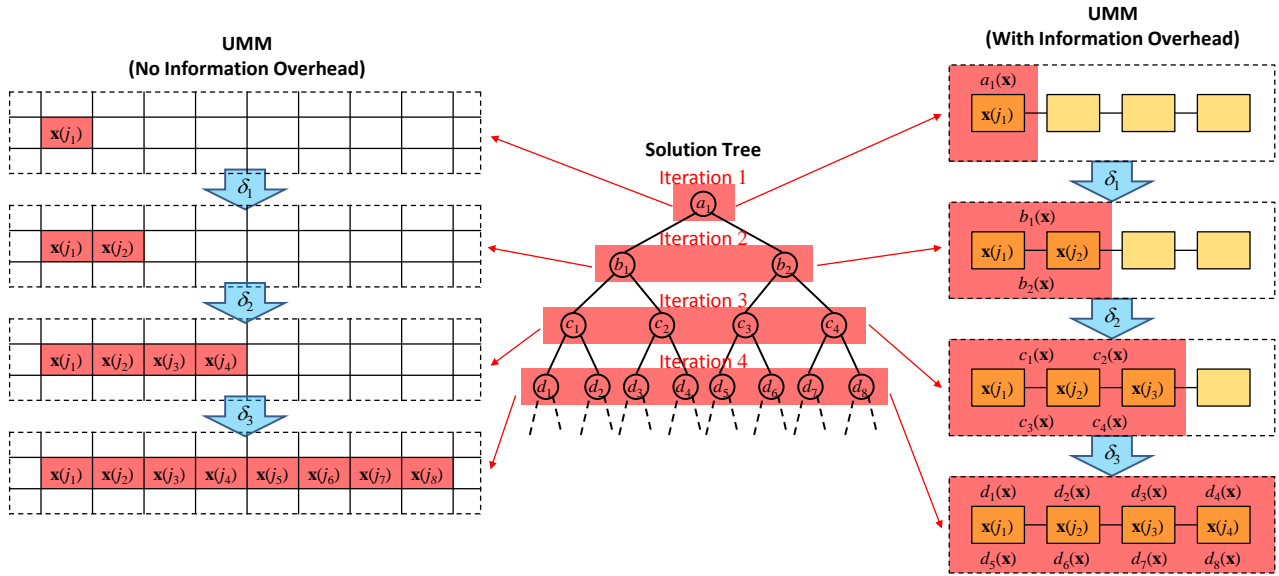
UMM
(No Information Overhead)

$\mathbf{x}(j_1)$

$\delta_1$

$\mathbf{x}(j_1)$ $\mathbf{x}(j_2)$

$\delta_2$

$\mathbf{x}(j_1)$ $\mathbf{x}(j_2)$ $\mathbf{x}(j_3)$ $\mathbf{x}(j_4)$

$\delta_3$

$\mathbf{x}(j_1)$ $\mathbf{x}(j_2)$ $\mathbf{x}(j_3)$ $\mathbf{x}(j_4)$ $\mathbf{x}(j_5)$ $\mathbf{x}(j_6)$ $\mathbf{x}(j_7)$ $\mathbf{x}(j_8)$

Solution Tree

Iteration 1

$a_1$

Iteration 2

$b_1$ $b_2$

Iteration 3

$c_1$ $c_2$ $c_3$ $c_4$

Iteration 4

$d_1$ $d_2$ $d_3$ $d_4$ $d_5$ $d_6$ $d_7$ $d_8$

UMM
(With Information Overhead)

$a_1(\mathbf{x})$

$\mathbf{x}(j_1)$

$\delta_1$

$b_1(\mathbf{x})$

$\mathbf{x}(j_1)$ $\mathbf{x}(j_2)$

$b_2(\mathbf{x})$

$\delta_2$

$c_1(\mathbf{x})$ $c_2(\mathbf{x})$

$\mathbf{x}(j_1)$ $\mathbf{x}(j_2)$ $\mathbf{x}(j_3)$

$c_3(\mathbf{x})$ $c_4(\mathbf{x})$

$\delta_3$

$d_1(\mathbf{x})$ $d_2(\mathbf{x})$ $d_3(\mathbf{x})$ $d_4(\mathbf{x})$

$\mathbf{x}(j_1)$ $\mathbf{x}(j_2)$ $\mathbf{x}(j_3)$ $\mathbf{x}(j_4)$

$d_5(\mathbf{x})$ $d_6(\mathbf{x})$ $d_7(\mathbf{x})$ $d_8(\mathbf{x})$